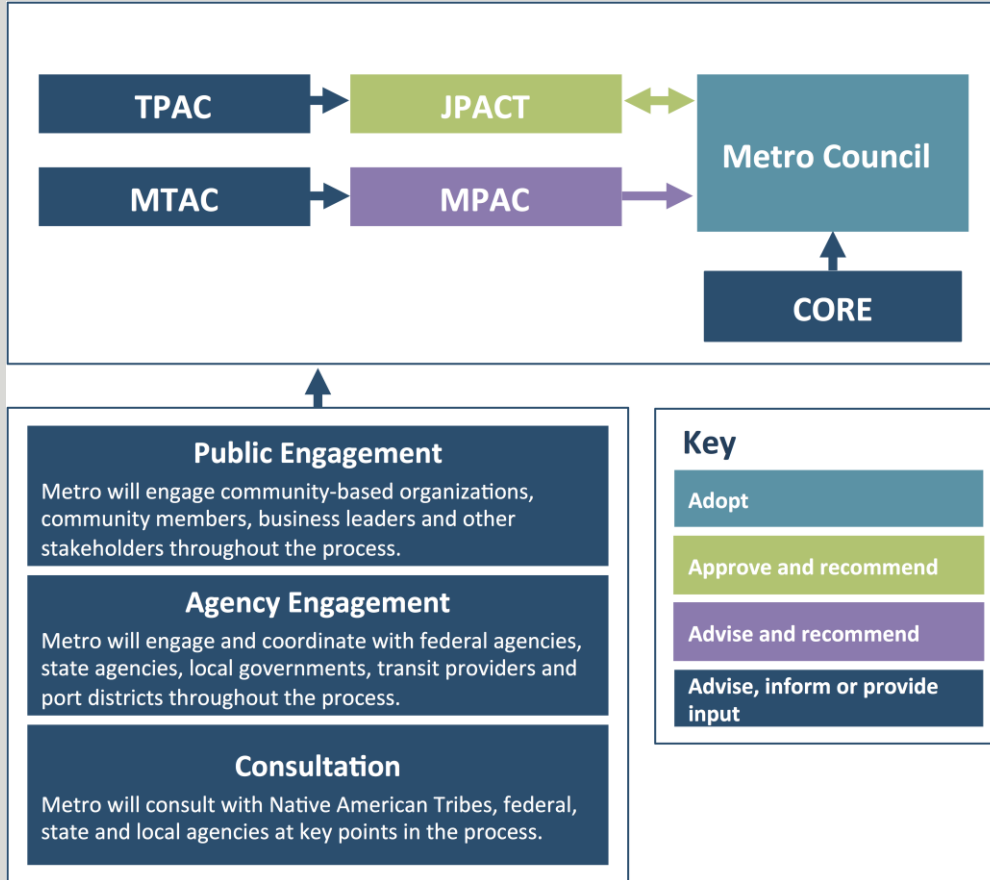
TPAC

JPACT

Metro Council

MTAC

MPAC

CORE

Public Engagement

Metro will engage community-based organizations, community members, business leaders and other stakeholders throughout the process.

Agency Engagement

Metro will engage and coordinate with federal agencies, state agencies, local governments, transit providers and port districts throughout the process.

Consultation

Metro will consult with Native American Tribes, federal, state and local agencies at key points in the process.

Key

Adopt

Approve and recommend

Advise and recommend

Advise, inform or provide input